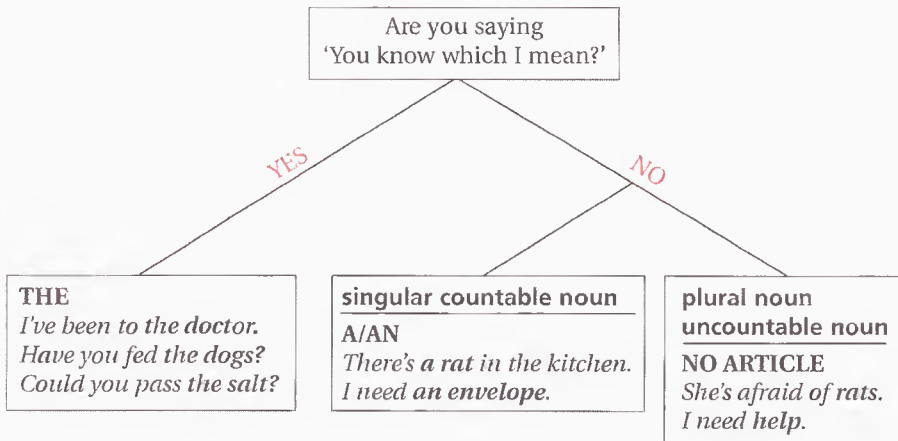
Are you saying 'You know which I mean?'

YES

NO

THE
I've been to the doctor.
Have you fed the dogs?
Could you pass the salt?

singular countable noun
A/AN
There's a rat in the kitchen.
I need an envelope.

plural noun
uncountable noun
NO ARTICLE
She's afraid of rats.
I need help.